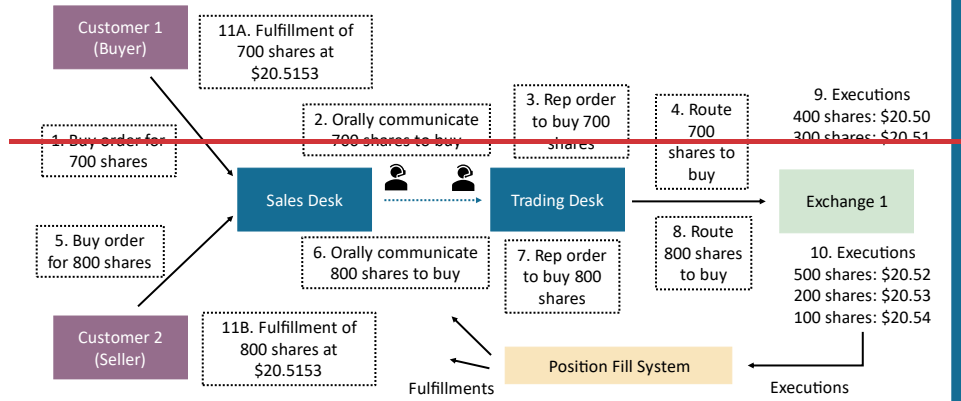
Customer 1 (Buyer)

11A. Fulfillment of 700 shares at $20.5153

1. Buy order for 700 shares

2. Orally communicate 700 shares to buy

3. Rep order to buy 700 shares

4. Route 700 shares to buy

9. Executions
400 shares: $20.50
300 shares: $20.51

Sales Desk

Trading Desk

Exchange 1

5. Buy order for 800 shares

6. Orally communicate 800 shares to buy

7. Rep order to buy 800 shares

8. Route 800 shares to buy

10. Executions
500 shares: $20.52
200 shares: $20.53
100 shares: $20.54

Customer 2 (Seller)

11B. Fulfillment of 800 shares at $20.5153

Position Fill System

Fulfillments

Executions